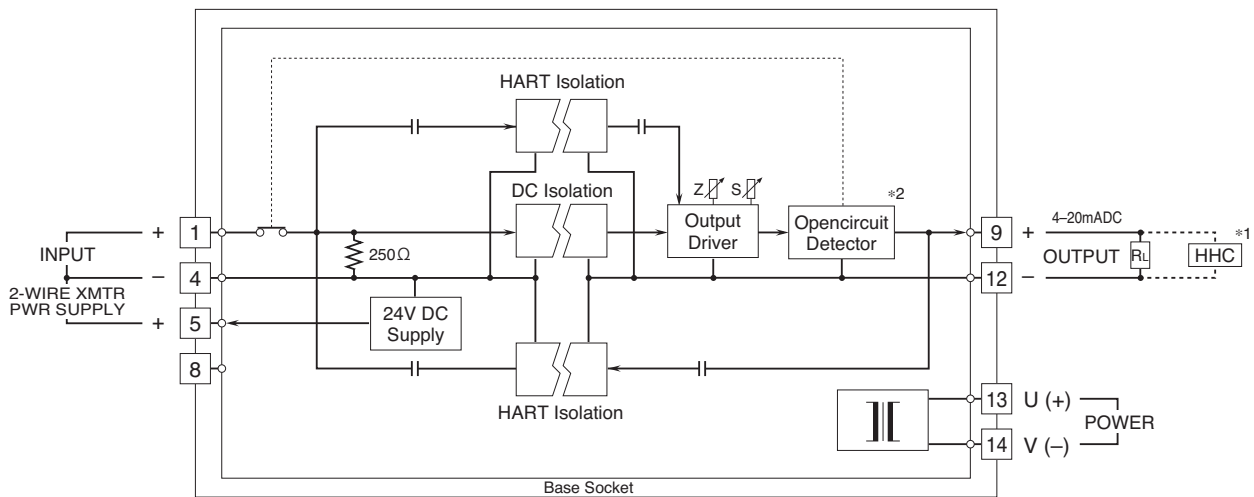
HART Isolation

DC Isolation

Z S

Output Driver

Opencircuit Detector

*2

+ 1

INPUT

– 4

2-WIRE XMTR PWR SUPPLY

+ 5

8

250Ω

24V DC Supply

HART Isolation

9 +

4–20mADC

OUTPUT $R_L$

HHC

*1

12 –

13 U (+)

POWER

14 V (–)

Base Socket